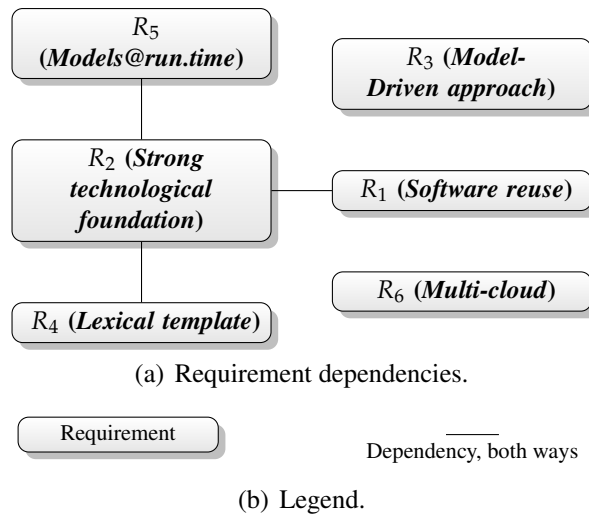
$R_5$ (*Models@run.time*)

$R_3$ (*Model-Driven approach*)

$R_2$ (*Strong technological foundation*)

$R_1$ (*Software reuse*)

$R_6$ (*Multi-cloud*)

$R_4$ (*Lexical template*)

(a) Requirement dependencies.

Requirement

Dependency, both ways

(b) Legend.